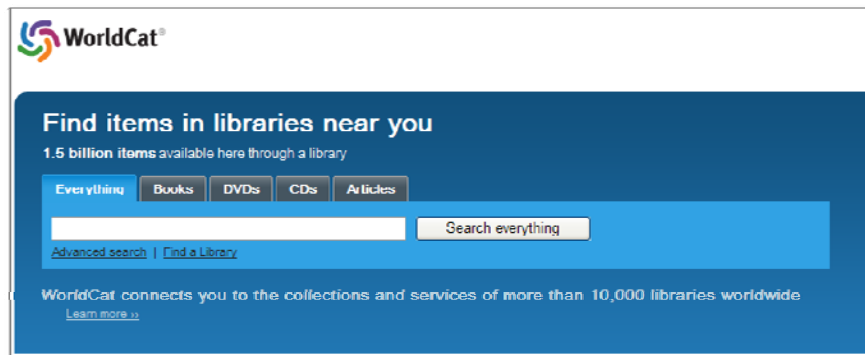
WorldCat®

Find items in libraries near you

1.5 billion items available here through a library

Everything | Books | DVDs | CDs | Articles

Search everything

Advanced search | Find a Library

WorldCat connects you to the collections and services of more than 10,000 libraries worldwide

Learn more ››